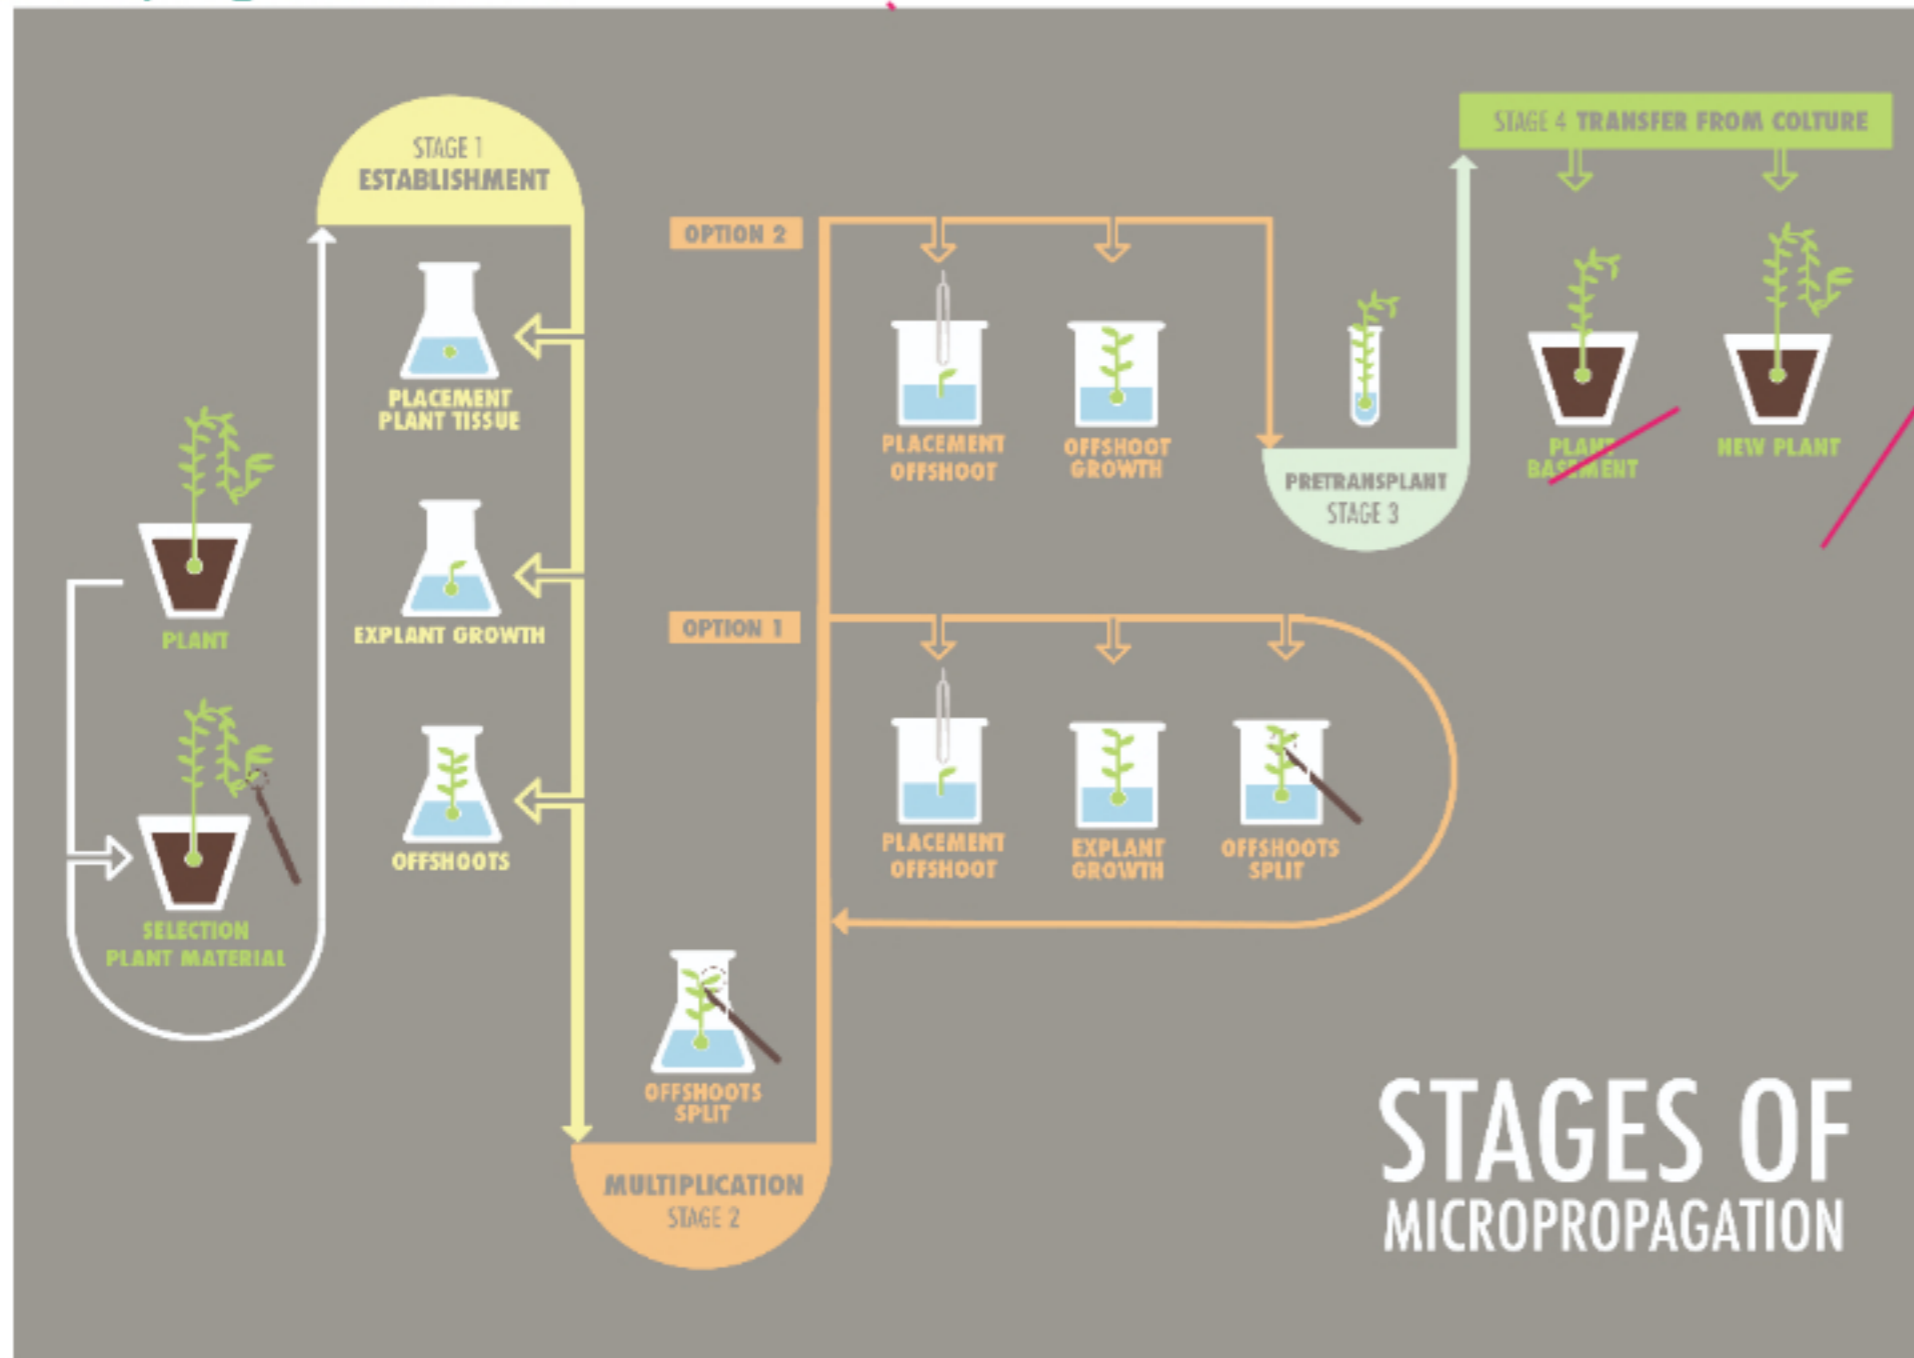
STAGE 1
ESTABLISHMENT

PLANT

SELECTION
PLANT MATERIAL

PLACEMENT
PLANT TISSUE

EXPLANT GROWTH

OFFSHOOTS

OFFSHOOTS
SPLIT

MULTIPLICATION
STAGE 2

OPTION 2

PLACEMENT
OFFSHOOT

OFFSHOOT
GROWTH

PRETRANSPLANT
STAGE 3

OPTION 1

PLACEMENT
OFFSHOOT

EXPLANT
GROWTH

OFFSHOOTS
SPLIT

STAGE 4 TRANSFER FROM COLTURE

PLANT
BASEMENT

NEW PLANT

STAGES OF
MICROPROPAGATION